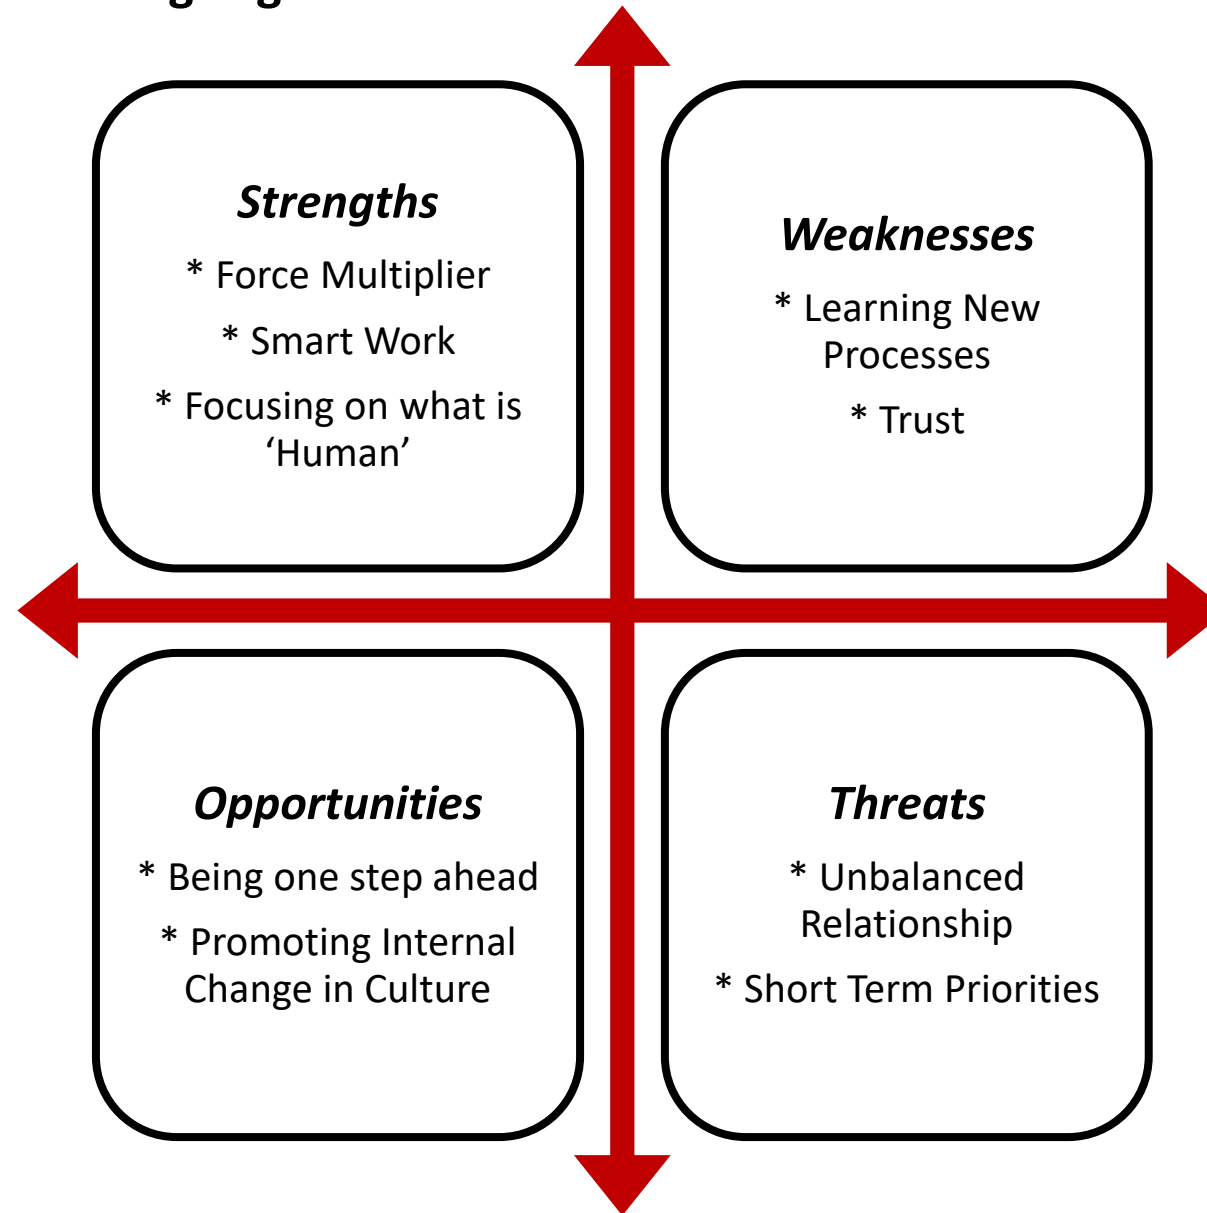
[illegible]

Strengths

* Force Multiplier

* Smart Work

* Focusing on what is 'Human'

Weaknesses

* Learning New Processes

* Trust

Opportunities

* Being one step ahead

* Promoting Internal Change in Culture

Threats

* Unbalanced Relationship

* Short Term Priorities